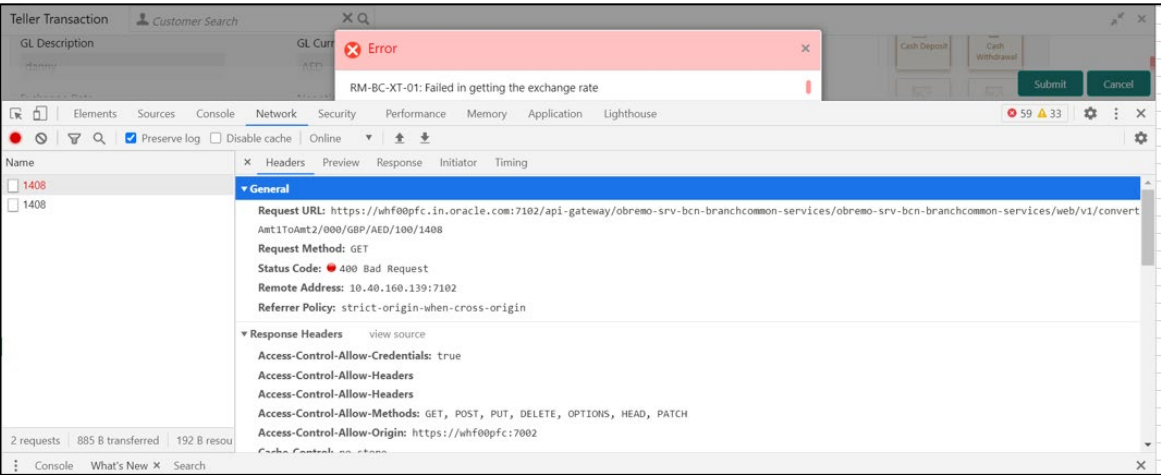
Teller Transaction Customer Search

GL Description GL Curr

Cash Deposit Cash Withdrawal

Submit Cancel

Error

RM-BC-XT-01: Failed in getting the exchange rate

Elements Sources Console Network Security Performance Memory Application Lighthouse

59 33

Preserve log Disable cache Online

Name

1408
1408

Headers Preview Response Initiator Timing

General

Request URL: https://whf00pfc.in.oracle.com:7102/api-gateway/obremo-srv-bcn-branchcommon-services/obremo-srv-bcn-branchcommon-services/web/v1/convertAmt1ToAmt2/000/GBP/AED/100/1408

Request Method: GET

Status Code: 400 Bad Request

Remote Address: 10.40.160.139:7102

Referrer Policy: strict-origin-when-cross-origin

Response Headers view source

Access-Control-Allow-Credentials: true

Access-Control-Allow-Headers

Access-Control-Allow-Headers

Access-Control-Allow-Methods: GET, POST, PUT, DELETE, OPTIONS, HEAD, PATCH

Access-Control-Allow-Origin: https://whf00pfc:7002

2 requests 885 B transferred 192 B resou

Console What's New Search